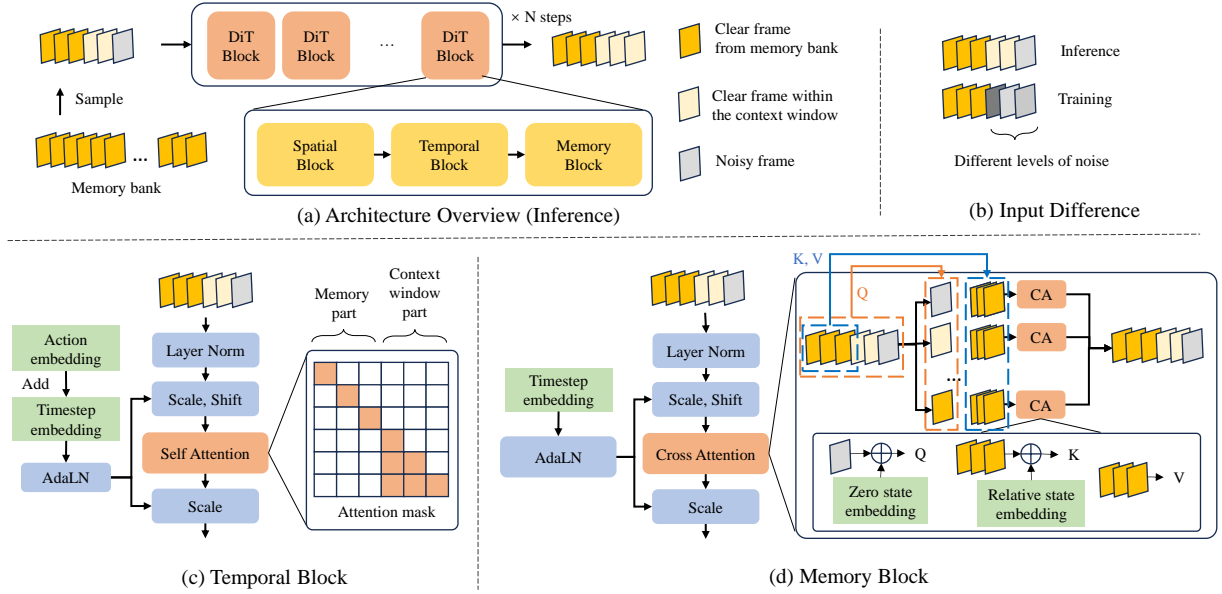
DiT Block

DiT Block

...

DiT Block

× N steps

Sample

... 

Memory bank

Spatial Block

Temporal Block

Memory Block

(a) Architecture Overview (Inference)

Clear frame from memory bank

Clear frame within the context window

Noisy frame

Inference

Training

Different levels of noise

(b) Input Difference

Action embedding

Add

Timestep embedding

AdaLN

Layer Norm

Scale, Shift

Self Attention

Scale

Memory part

Context window part

Attention mask

(c) Temporal Block

Timestep embedding

AdaLN

Layer Norm

Scale, Shift

Cross Attention

Scale

K, V

Q

...

CA

CA

CA

Q

Zero state embedding

K

Relative state embedding

V

(d) Memory Block